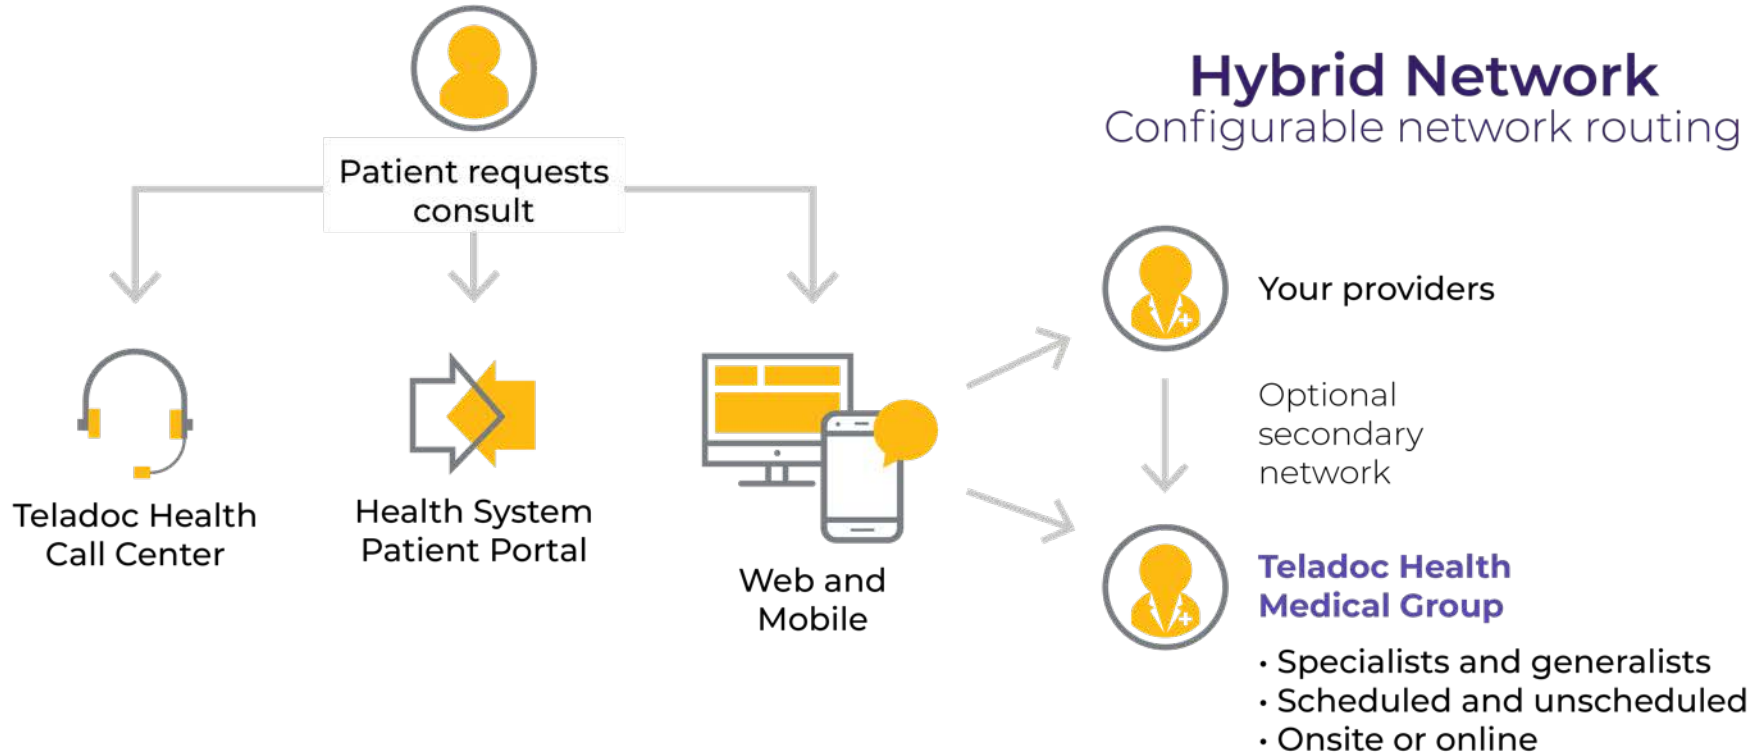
Patient requests consult

Teladoc Health Call Center

Health System Patient Portal

Web and Mobile

Hybrid Network
Configurable network routing

Your providers

Optional secondary network

Teladoc Health Medical Group

• Specialists and generalists
• Scheduled and unscheduled
• Onsite or online